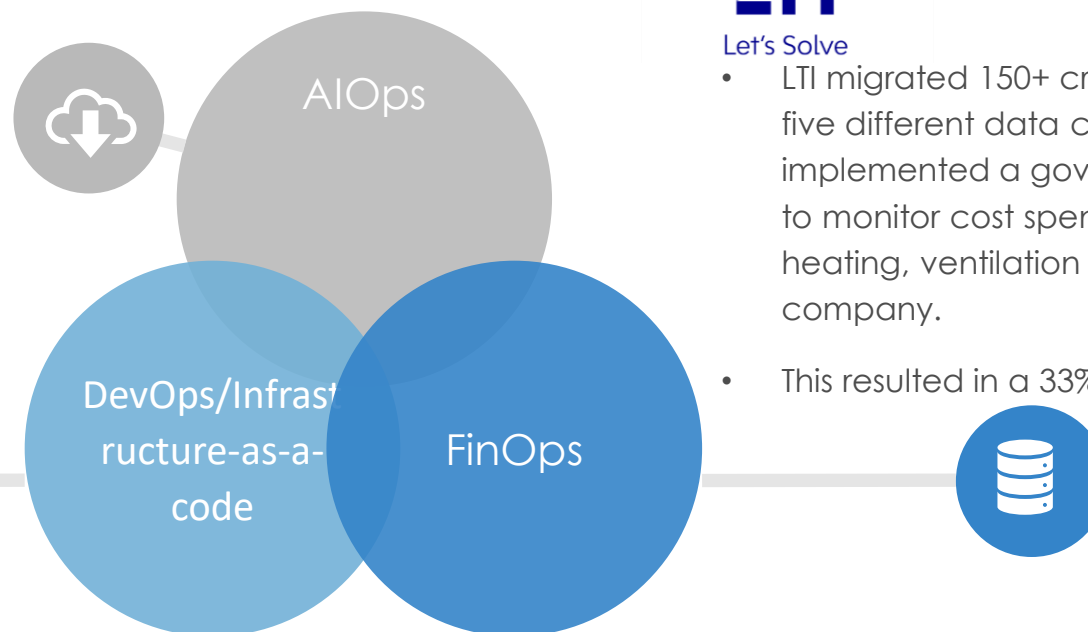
AIOps

DevOps/Infrastructure-as-a-code

FinOps

Let's Solve

• LTI migrated 150+ cr five different data c implemented a gov to monitor cost sper heating, ventilation company.

• This resulted in a 33%